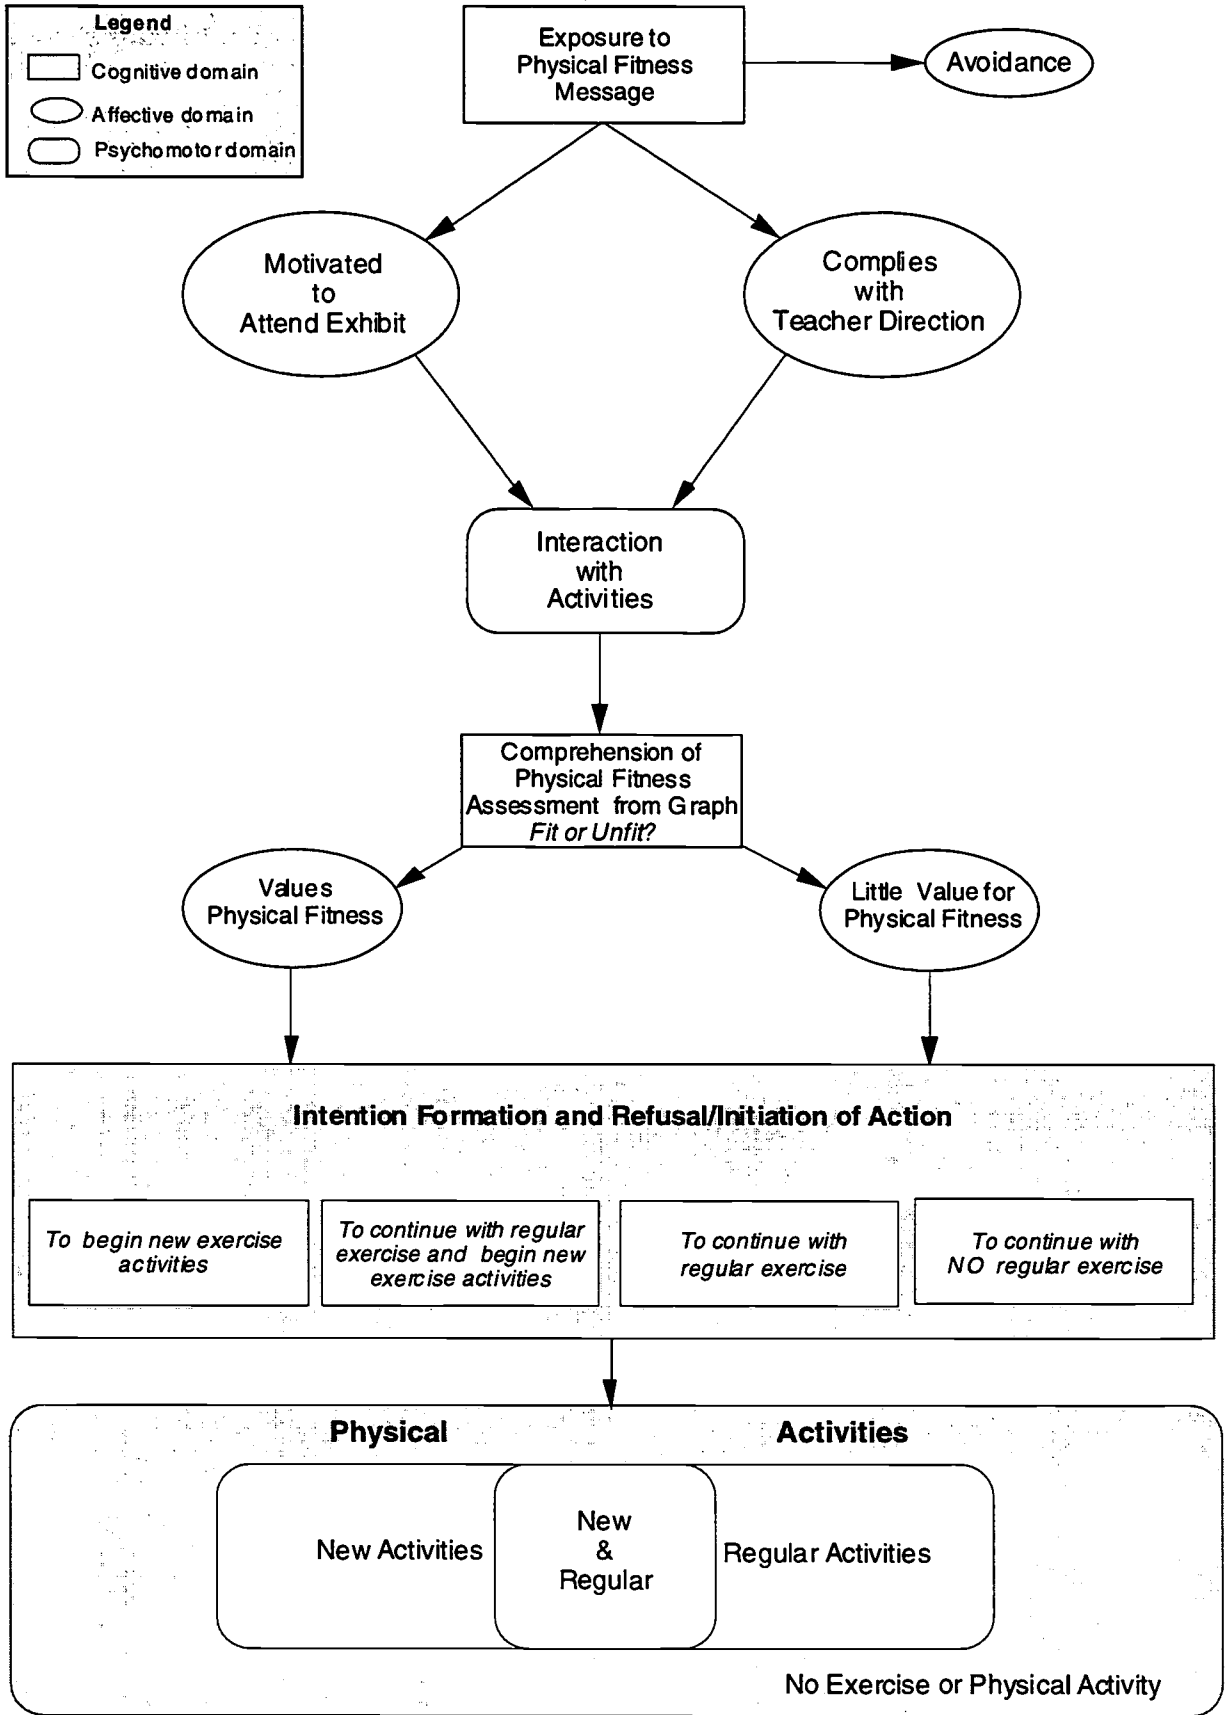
Legend
Cognitive domain
Affective domain
Psychomotor domain

Exposure to Physical Fitness Message

Avoidance

Motivated to Attend Exhibit

Complies with Teacher Direction

Interaction with Activities

Comprehension of Physical Fitness Assessment from Graph
*Fit or Unfit?*

Values Physical Fitness

Little Value for Physical Fitness

Intention Formation and Refusal/Initiation of Action

*To begin new exercise activities*

*To continue with regular exercise and begin new exercise activities*

*To continue with regular exercise*

*To continue with NO regular exercise*

Physical Activities

New Activities

New & Regular

Regular Activities

No Exercise or Physical Activity